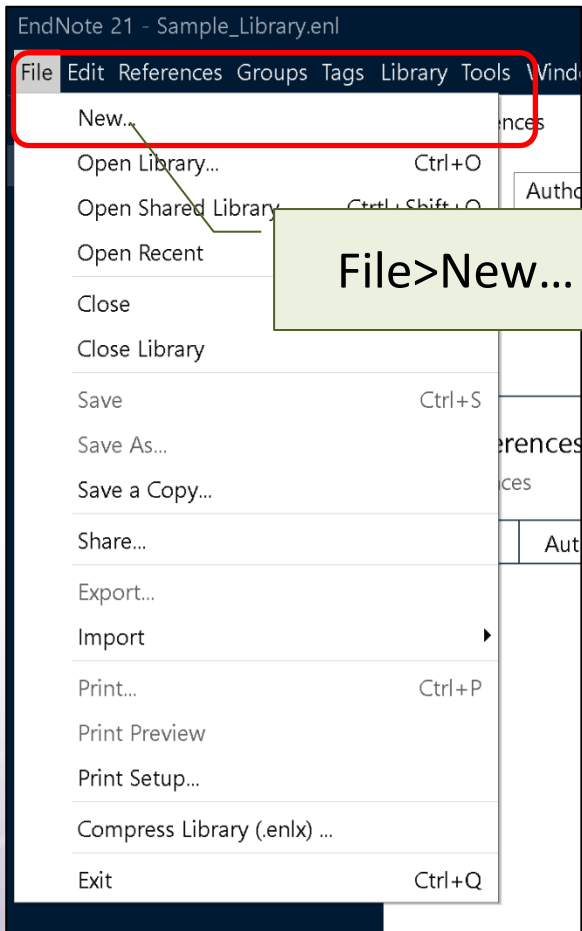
EndNote 21 - Sample_Library.enl

File Edit References Groups Tags Library Tools Windo

New...

Open Library... Ctrl+O

Open Shared Library... Ctrl+Shift+O

Open Recent

Close

Close Library

Save Ctrl+S

Save As...

Save a Copy...

Share...

Export...

Import

Print... Ctrl+P

Print Preview

Print Setup...

Compress Library (.enlx) ...

Exit Ctrl+Q

File>New...

ences

Autho

eferences

ces

Aut